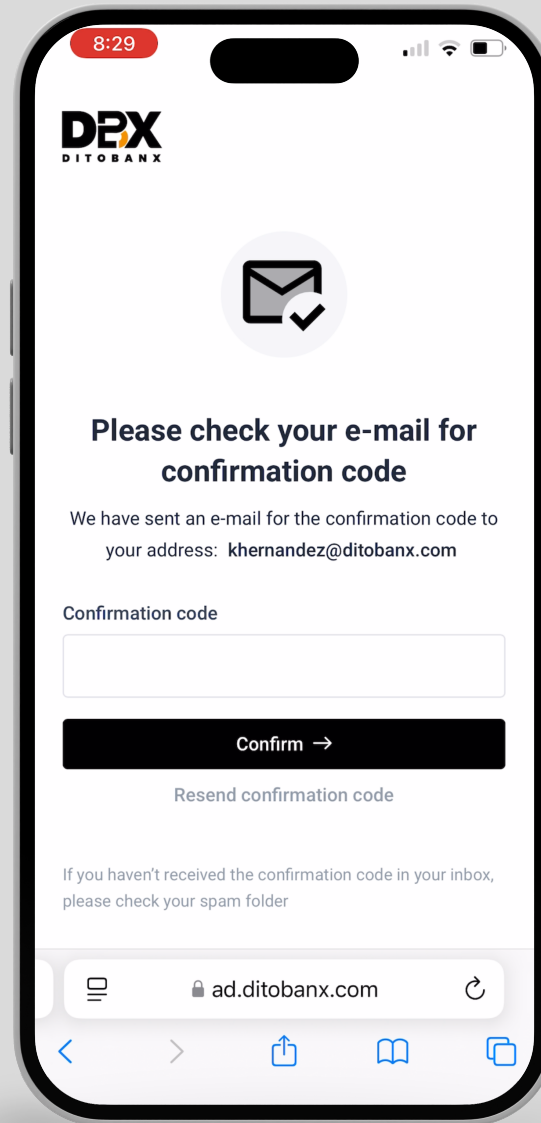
8:29

DBX
DITOBANX

Please check your e-mail for confirmation code

We have sent an e-mail for the confirmation code to your address: khernandez@ditobanx.com

Confirmation code

Confirm →

Resend confirmation code

If you haven't received the confirmation code in your inbox, please check your spam folder

ad.ditobanx.com